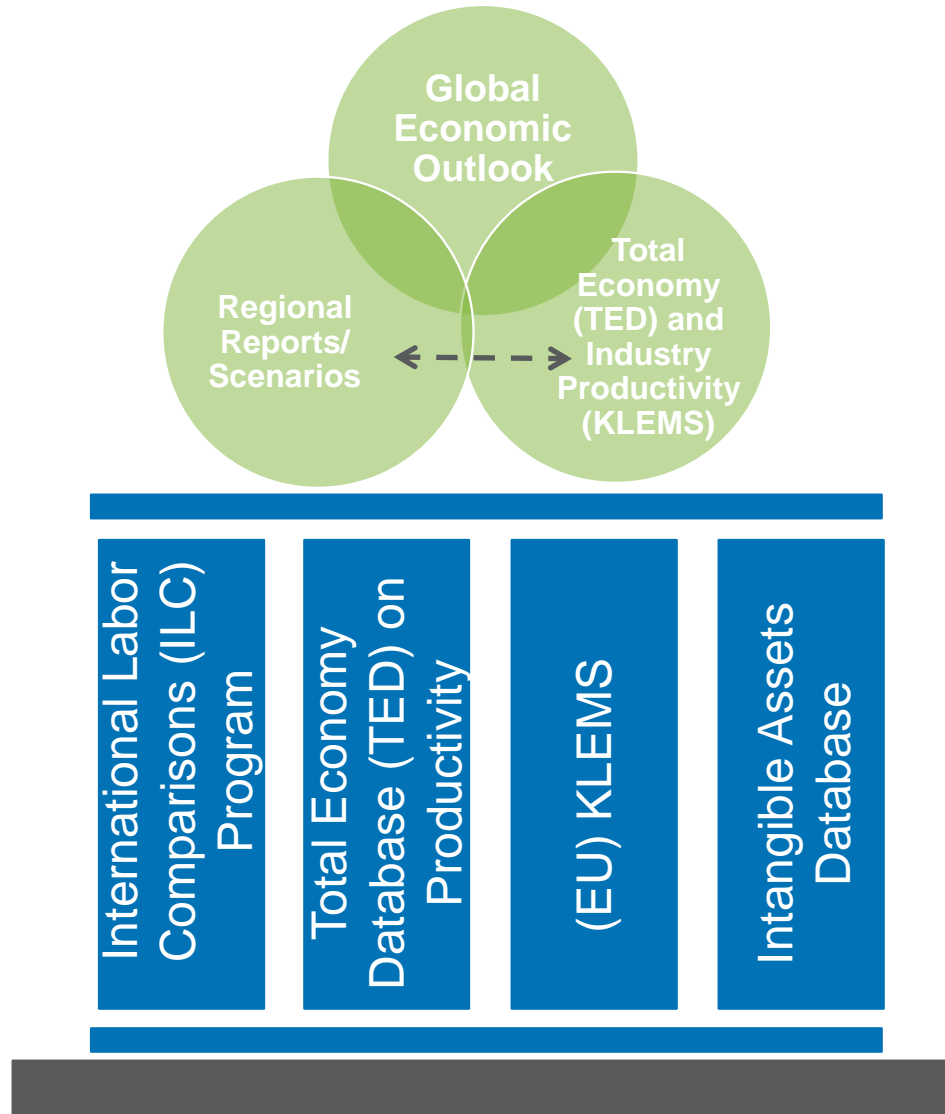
Global Economic Outlook

Regional Reports/ Scenarios

Total Economy (TED) and Industry Productivity (KLEMS)

International Labor Comparisons (ILC) Program

Total Economy Database (TED) on Productivity

(EU) KLEMS

Intangible Assets Database